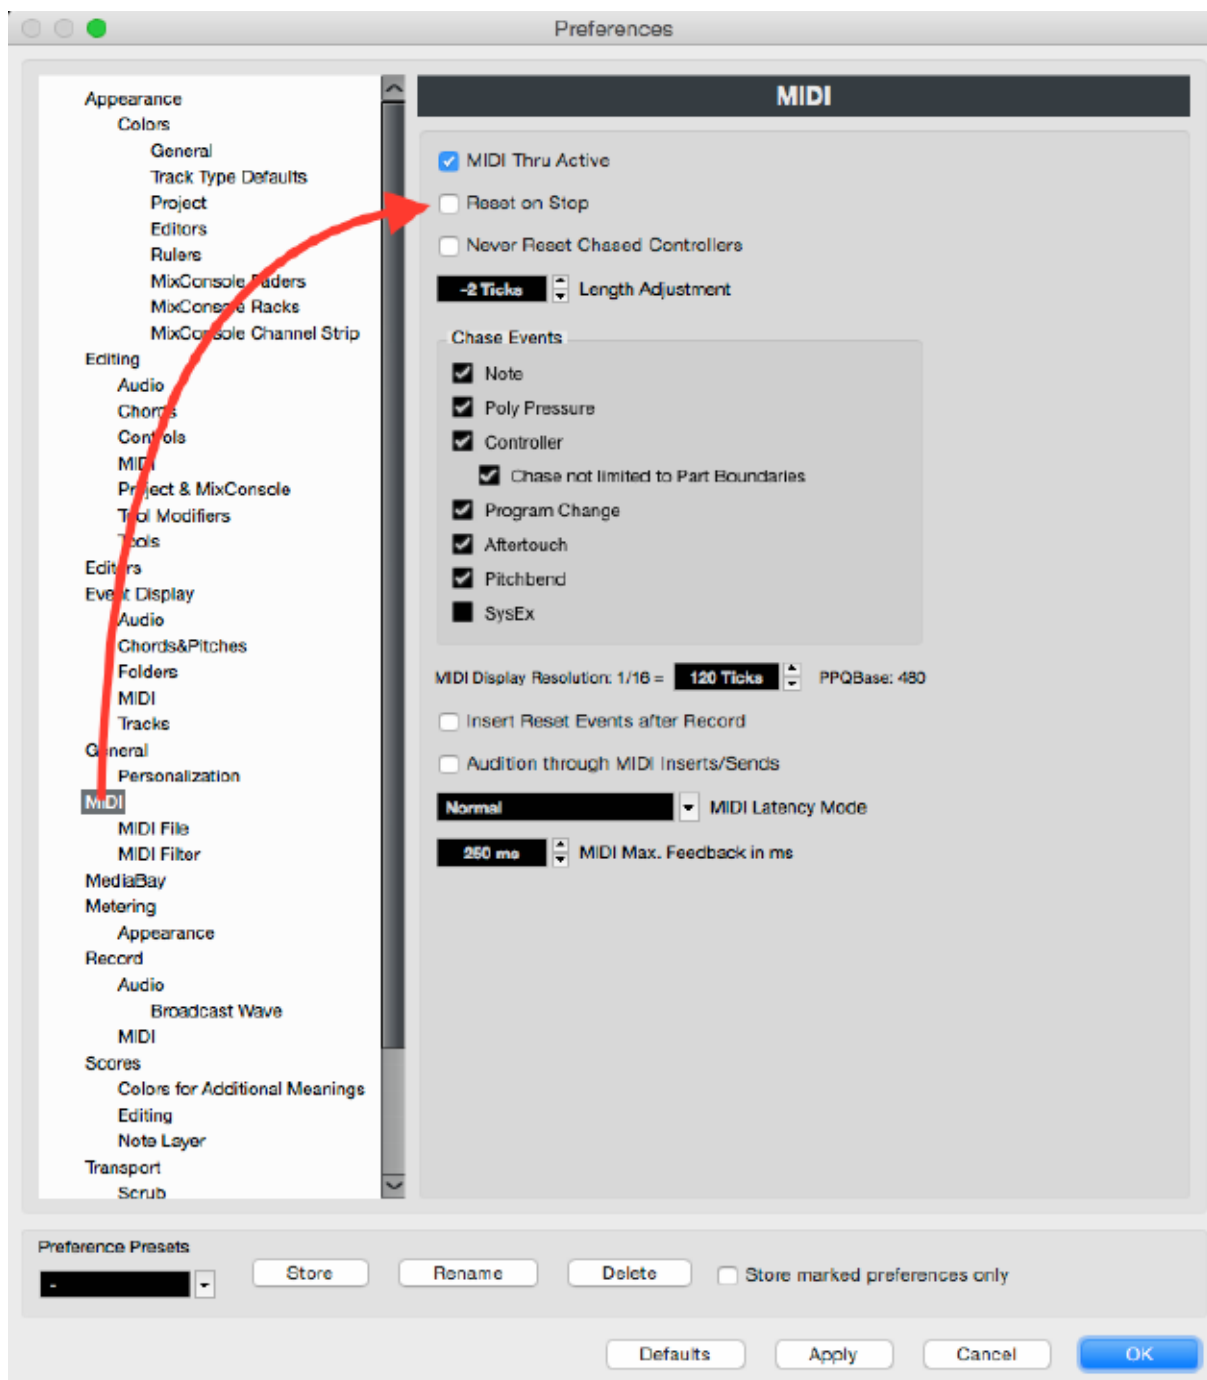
Preferences

Appearance
Colors
General
Track Type Defaults
Project
Editors
Rulers
MixConsole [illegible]aders
MixCon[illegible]e Racks
MixCo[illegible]sole Channel Strip
Editing
Audio
Chor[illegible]s
Con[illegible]ols
MI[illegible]
Pr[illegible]ject & MixConsole
T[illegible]ol Modifiers
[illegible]ools
Edit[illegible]rs
Eve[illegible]t Display
Audio
Chords&Pitches
Folders
MIDI
Tracks
G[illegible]neral
Personalization
MIDI
MIDI File
MIDI Filter
MediaBay
Metering
Appearance
Record
Audio
Broadcast Wave
MIDI
Scores
Colors for Additional Meanings
Editing
Note Layer
Transport
Scrub

MIDI

MIDI Thru Active
Reset on Stop
Never Reset Chased Controllers
-2 Ticks Length Adjustment

Chase Events
Note
Poly Pressure
Controller
Chase not limited to Part Boundaries
Program Change
Aftertouch
Pitchbend
SysEx

MIDI Display Resolution: 1/16 = 120 Ticks PPQBase: 480
Insert Reset Events after Record
Audition through MIDI Inserts/Sends
Normal MIDI Latency Mode
250 ms MIDI Max. Feedback in ms

Preference Presets
- Store Rename Delete Store marked preferences only

Defaults Apply Cancel OK